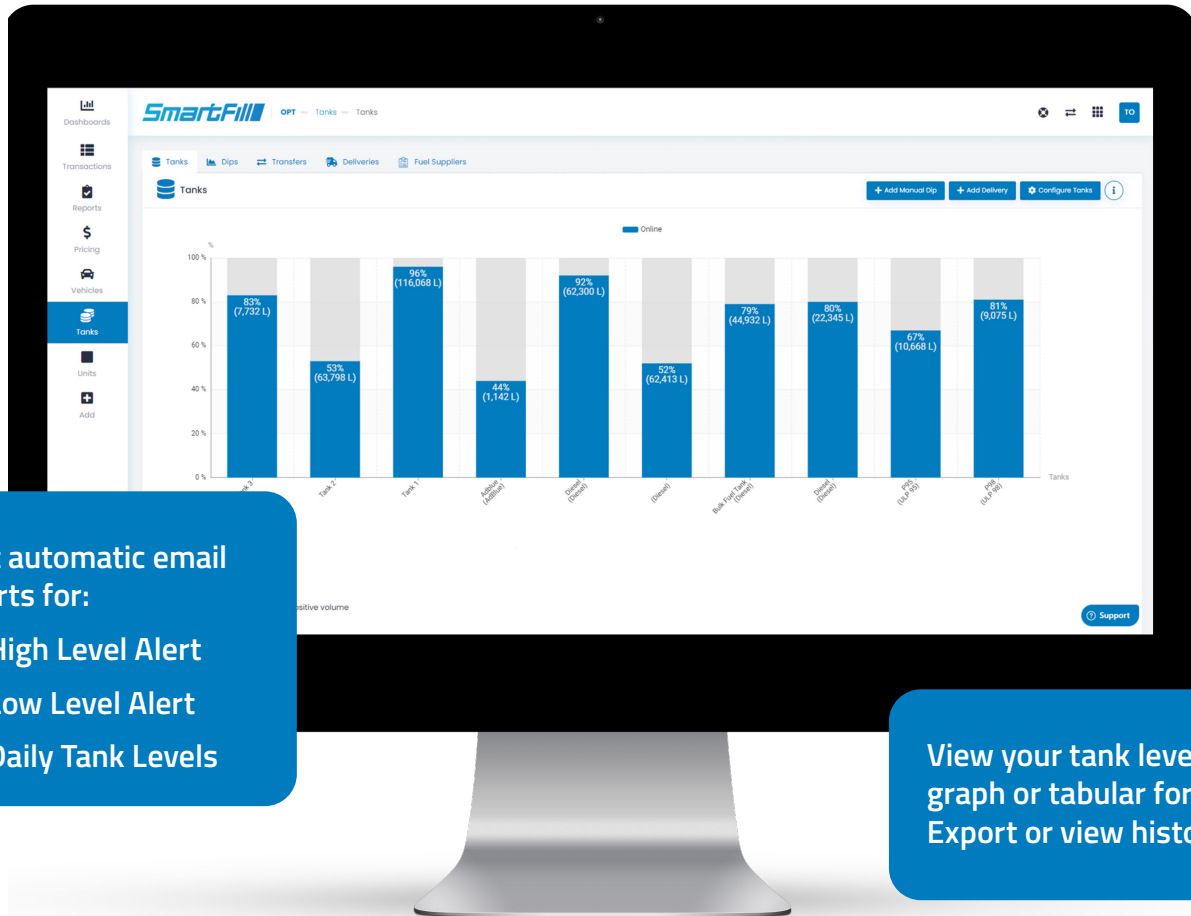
Dashboards
Transactions
Reports
Pricing
Vehicles
Tanks
Units
Add

SmartFill OPT — Tanks — Tanks

TO

Tanks Dips Transfers Deliveries Fuel Suppliers

Tanks

+ Add Manual Dip + Add Delivery Configure Tanks

Online

%
100 %
80 %
60 %
40 %
20 %
0 %

83% (7,732 L)
53% (63,798 L)
96% (116,068 L)
44% (1,142 L)
92% (62,300 L)
52% (62,413 L)
79% (44,932 L)
80% (22,345 L)
67% (10,668 L)
81% (9,075 L)

Tanks

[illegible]nk 3
Tank 2
Tank 1
AdBlue (AdBlue)
Diesel (Diesel)
(Diesel)
Bulk Fuel Tank (Diesel)
Diesel (Diesel)
P95 (ULP 95)
P98 (ULP 98)

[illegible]sitive volume

Support

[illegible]s automatic email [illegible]rts for:
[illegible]igh Level Alert
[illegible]ow Level Alert
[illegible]aily Tank Levels

View your tank leve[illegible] graph or tabular fo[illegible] Export or view hist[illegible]